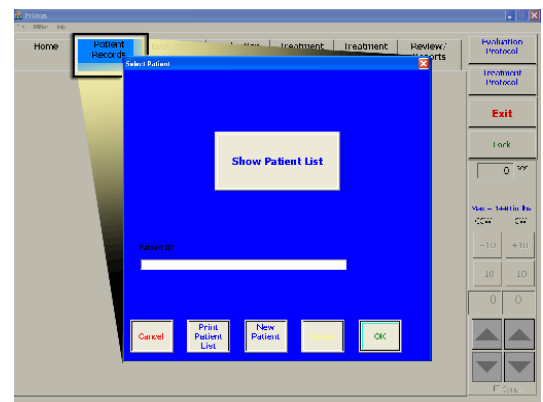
Primus

Home

Patient Records

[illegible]

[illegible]

Treatment

Treatment

Review / Reports

Evaluation Protocol

Treatment Protocol

Exit

Lock

0

Select Patient

Show Patient List

Patient ID

Cancel

Print Patient List

New Patient

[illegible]

OK

-10

+10

10

10

0

0

Sync